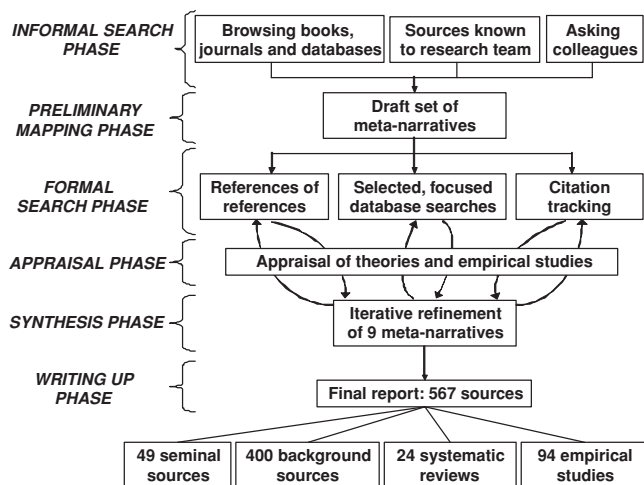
INFORMAL SEARCH PHASE

Browsing books, journals and databases

Sources known to research team

Asking colleagues

PRELIMINARY MAPPING PHASE

Draft set of meta-narratives

FORMAL SEARCH PHASE

References of references

Selected, focused database searches

Citation tracking

APPRAISAL PHASE

Appraisal of theories and empirical studies

SYNTHESIS PHASE

Iterative refinement of 9 meta-narratives

WRITING UP PHASE

Final report: 567 sources

49 seminal sources

400 background sources

24 systematic reviews

94 empirical studies